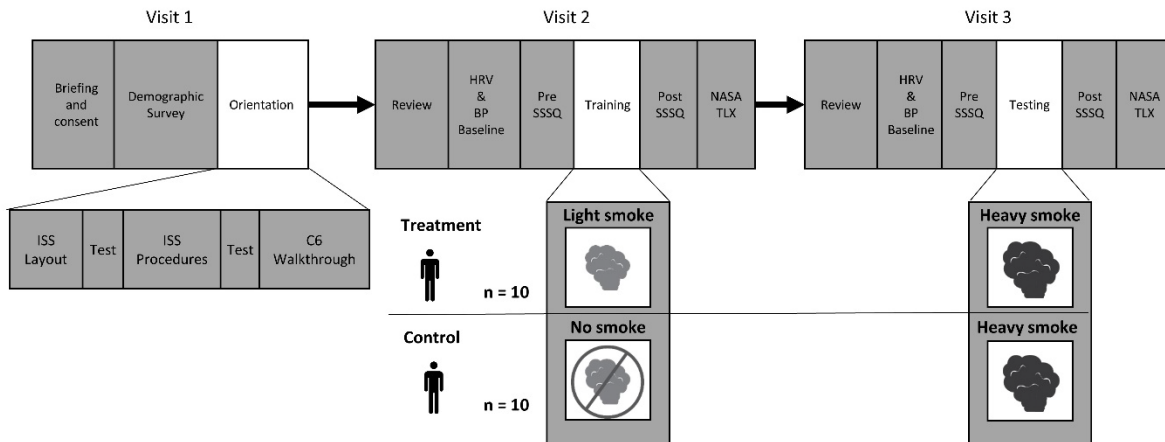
Visit 1

Briefing and consent

Demographic Survey

Orientation

ISS Layout

Test

ISS Procedures

Test

C6 Walkthrough

Visit 2

Review

HRV & BP Baseline

Pre SSSQ

Training

Post SSSQ

NASA TLX

Visit 3

Review

HRV & BP Baseline

Pre SSSQ

Testing

Post SSSQ

NASA TLX

Treatment

n = 10

Light smoke

Heavy smoke

Control

n = 10

No smoke

Heavy smoke